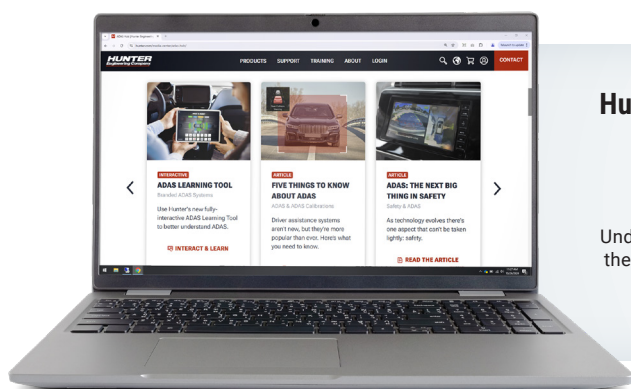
HUNTER Engineering Company

PRODUCTS SUPPORT TRAINING ABOUT LOGIN

CONTACT

INTERACTIVE
ADAS LEARNING TOOL
Standard ADAS Systems
Use Hunter's new fully-interactive ADAS Learning Tool to better understand ADAS.
INTERACT & LEARN

ARTICLE
FIVE THINGS TO KNOW ABOUT ADAS
ADAS & ADAS Calibrations
Driver assistance systems aren't new, but they're more popular than ever. Here's what you need to know.

ARTICLE
ADAS: THE NEXT BIG THING IN SAFETY
Safety & ADAS
As technology evolves there's one aspect that can't be taken lightly: safety.
READ THE ARTICLE

Hu

Und
the